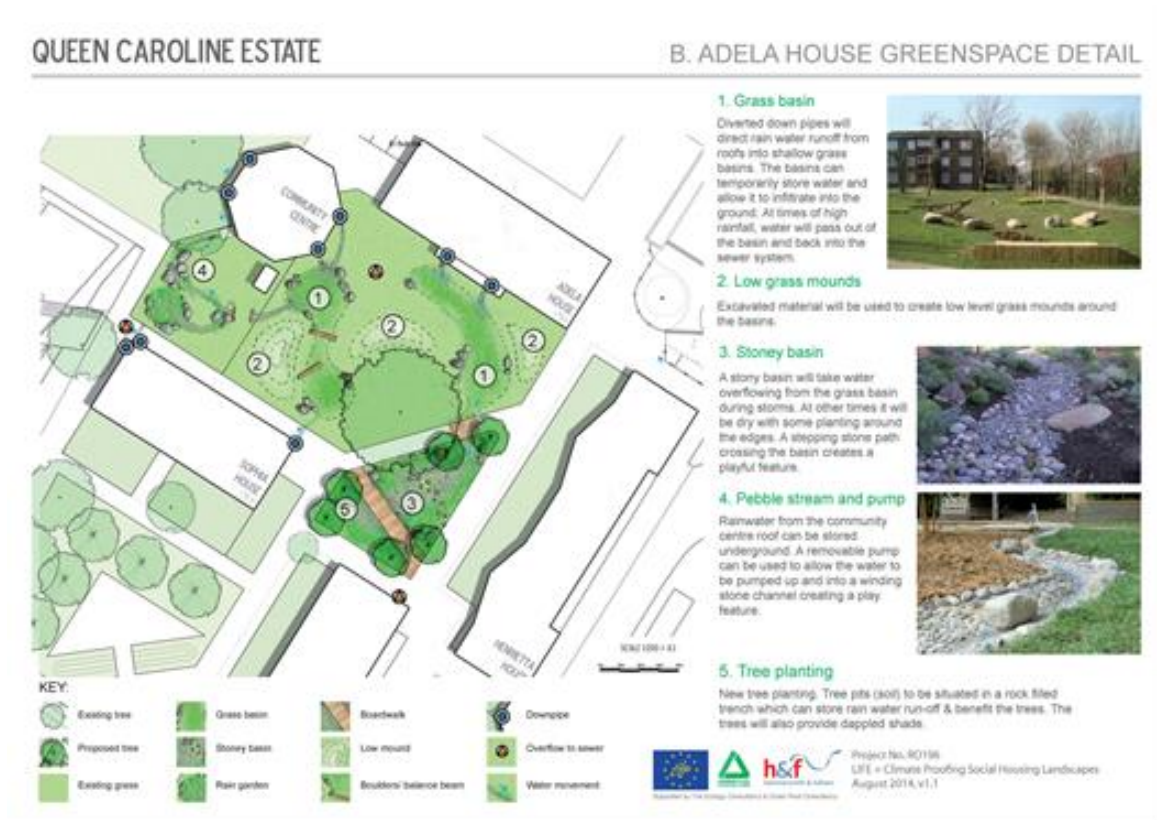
QUEEN CAROLINE ESTATE

B. ADELA HOUSE GREENSPACE DETAIL

COMMUNITY CENTRE

ADELA HOUSE

SOPHIA HOUSE

HENRIETTA HOUSE

4

1

2

2

1

2

3

5

SCALE 1:200 @ A3

KEY:

| | | | |
|---|---|---|---|
| Existing tree | Grass basin | Boardwalk | Downpipe |
| Proposed tree | Stoney basin | Low mound | Overflow to sewer |
| Existing grass | Rain garden | Boulders/ balance beam | Water movement |

1. Grass basin

Diverted down pipes will direct rain water runoff from roofs into shallow grass basins. The basins can temporarily store water and allow it to infiltrate into the ground. At times of high rainfall, water will pass out of the basin and back into the sewer system.

2. Low grass mounds

Excavated material will be used to create low level grass mounds around the basins.

3. Stoney basin

A stony basin will take water overflowing from the grass basin during storms. At other times it will be dry with some planting around the edges. A stepping stone path crossing the basin creates a playful feature.

4. Pebble stream and pump

Rainwater from the community centre roof can be stored underground. A removable pump can be used to allow the water to be pumped up and into a winding stone channel creating a play feature.

5. Tree planting

New tree planting. Tree pits (soil) to be situated in a rock filled trench which can store rain water run-off & benefit the trees. The trees will also provide dappled shade.

h&f

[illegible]

Project No. RD106
LIFE + Climate Proofing Social Housing Landscapes
August 2014, v1.1